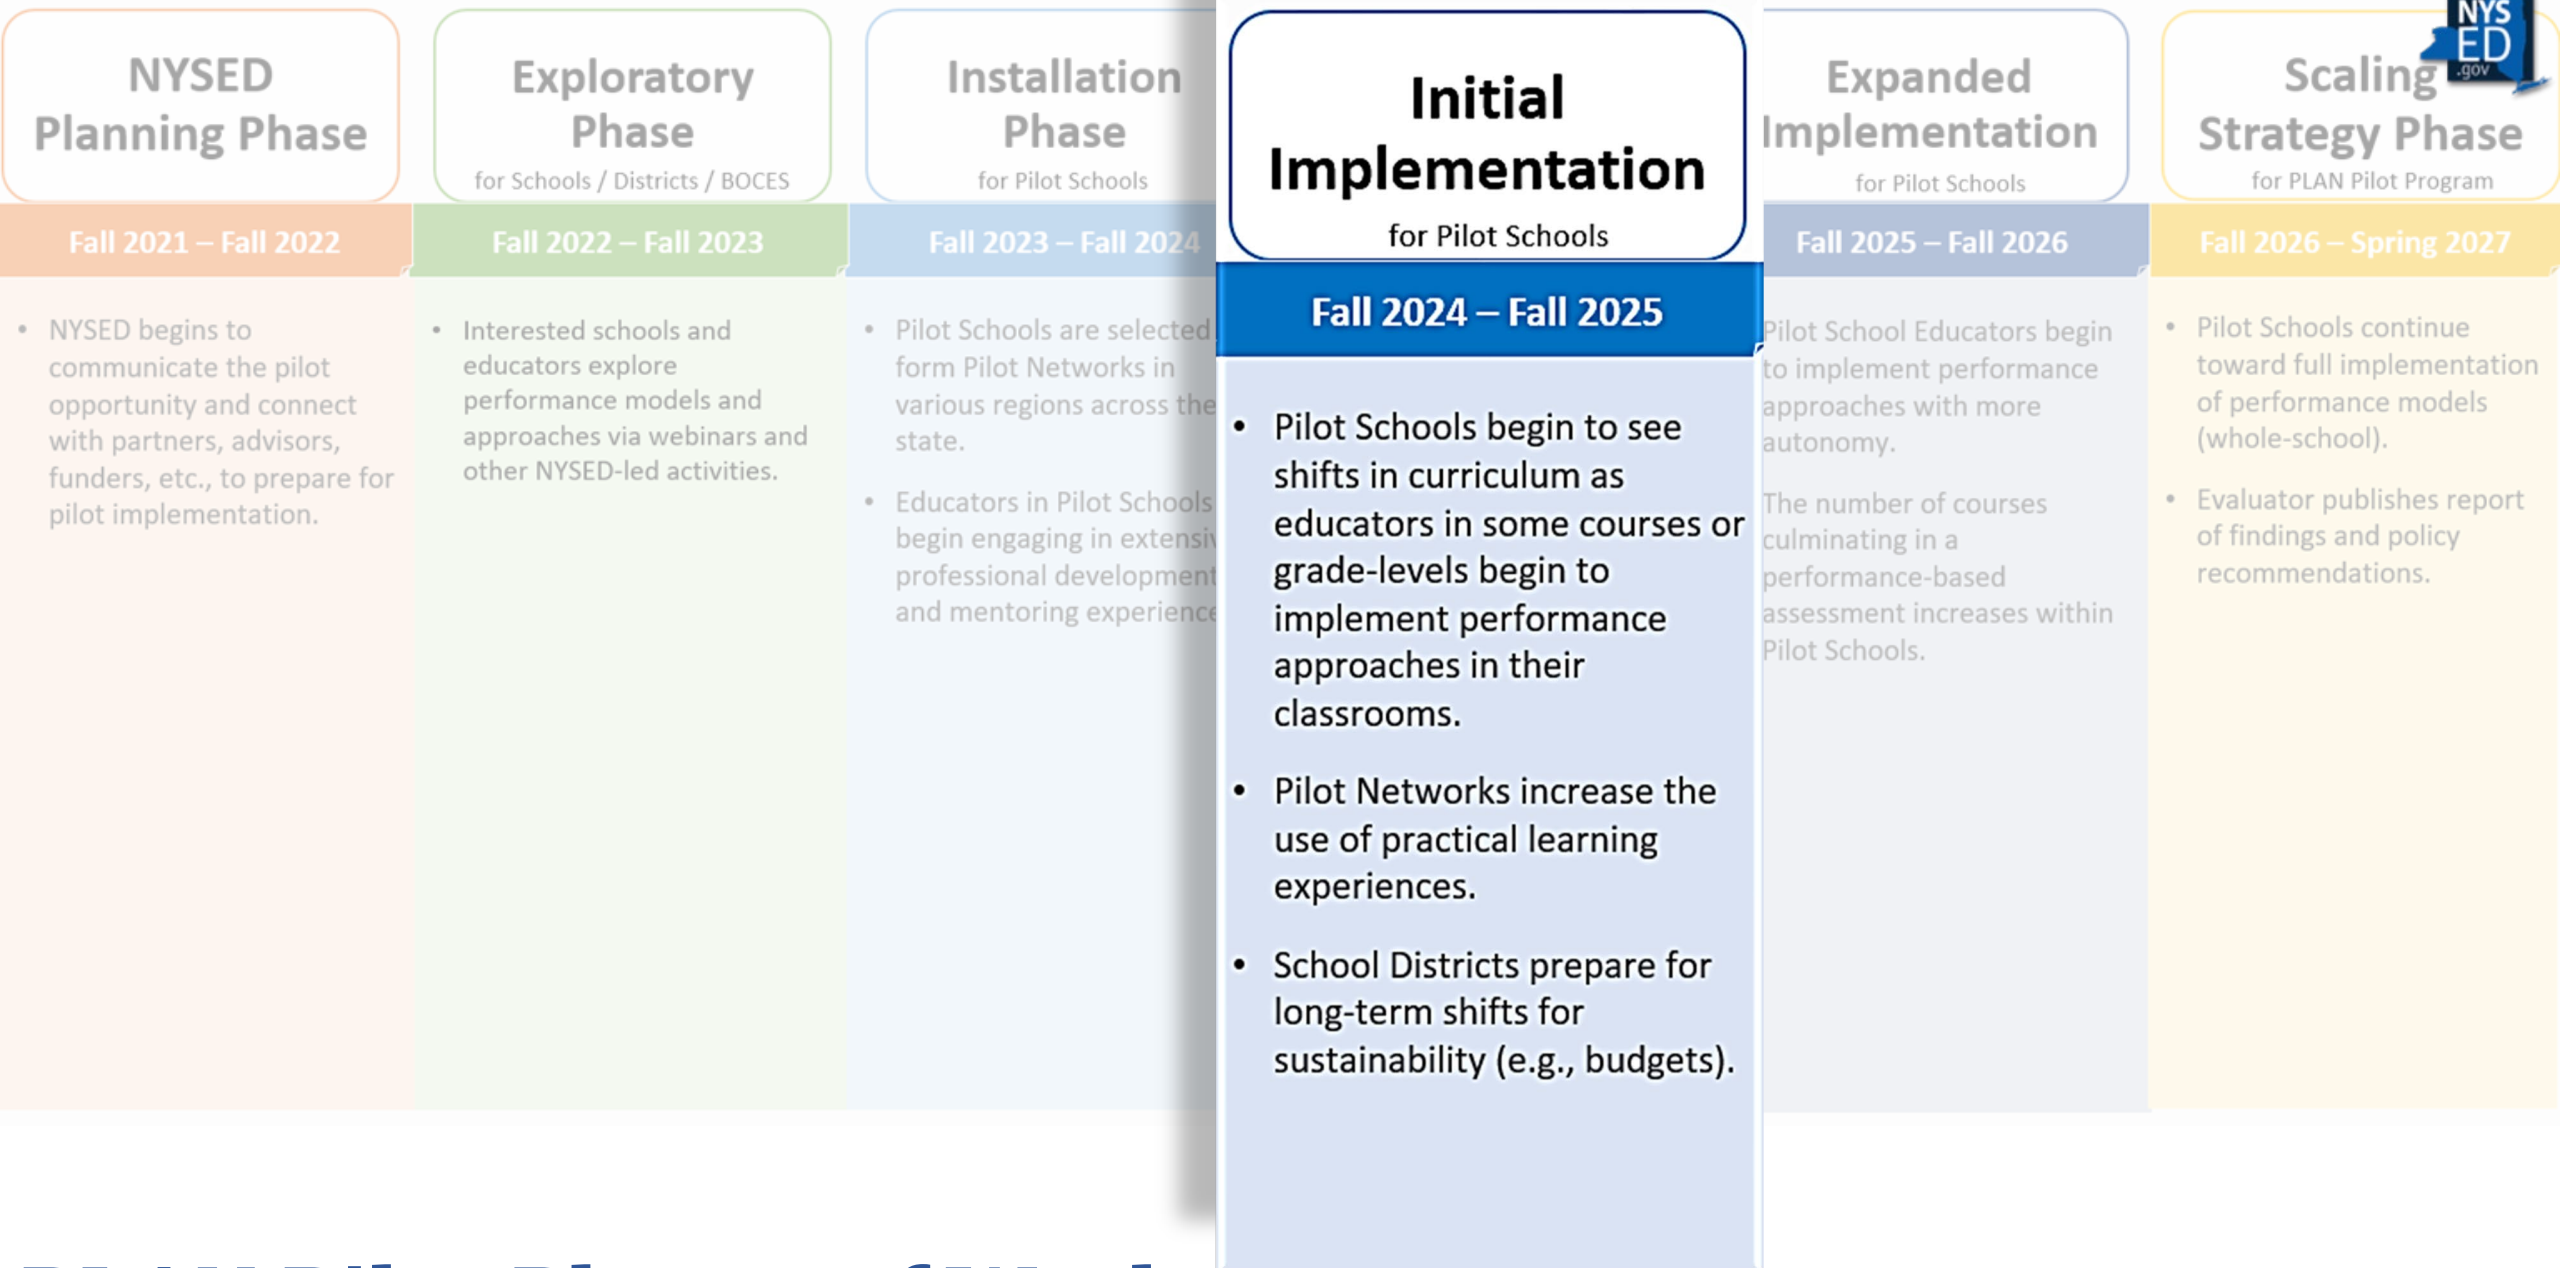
NYSED Planning Phase

Fall 2021 – Fall 2022

• NYSED begins to communicate the pilot opportunity and connect with partners, advisors, funders, etc., to prepare for pilot implementation.

Exploratory Phase
for Schools / Districts / BOCES

Fall 2022 – Fall 2023

• Interested schools and educators explore performance models and approaches via webinars and other NYSED-led activities.

Installation Phase
for Pilot Schools

Fall 2023 – Fall 2024

• Pilot Schools are selected form Pilot Networks in various regions across the state.

• Educators in Pilot Schools begin engaging in extensi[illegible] professional development and mentoring experience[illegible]

Initial Implementation
for Pilot Schools

Fall 2024 – Fall 2025

• Pilot Schools begin to see shifts in curriculum as educators in some courses or grade-levels begin to implement performance approaches in their classrooms.

• Pilot Networks increase the use of practical learning experiences.

• School Districts prepare for long-term shifts for sustainability (e.g., budgets).

Expanded Implementation
for Pilot Schools

Fall 2025 – Fall 2026

Pilot School Educators begin to implement performance approaches with more autonomy.

The number of courses culminating in a performance-based assessment increases within Pilot Schools.

Scaling Strategy Phase
for PLAN Pilot Program

Fall 2026 – Spring 2027

• Pilot Schools continue toward full implementation of performance models (whole-school).

• Evaluator publishes report of findings and policy recommendations.

NYS ED .gov

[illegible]